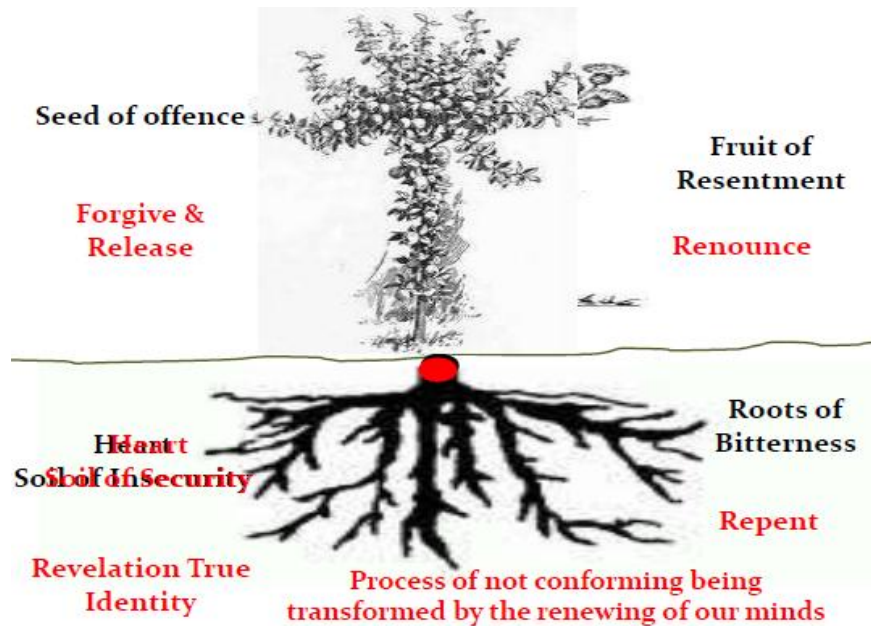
Seed of offence

Fruit of Resentment

Forgive & Release

Renounce

Heart Soil of Insecurity

Heart Soil of Security

Roots of Bitterness

Repent

Revelation True Identity

Process of not conforming being transformed by the renewing of our minds